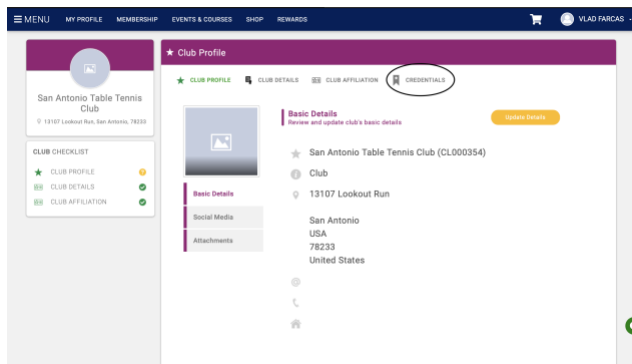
MENU MY PROFILE MEMBERSHIP EVENTS & COURSES SHOP REWARDS VLAD FARCAS

San Antonio Table Tennis Club
13107 Lookout Run, San Antonio, 78233

CLUB CHECKLIST
CLUB PROFILE
CLUB DETAILS
CLUB AFFILIATION

Club Profile

CLUB PROFILE CLUB DETAILS CLUB AFFILIATION CREDENTIALS

Basic Details
Review and update club's basic details

Update Details

San Antonio Table Tennis Club (CL000354)
Club
13107 Lookout Run

San Antonio
USA
78233
United States

Basic Details
Social Media
Attachments